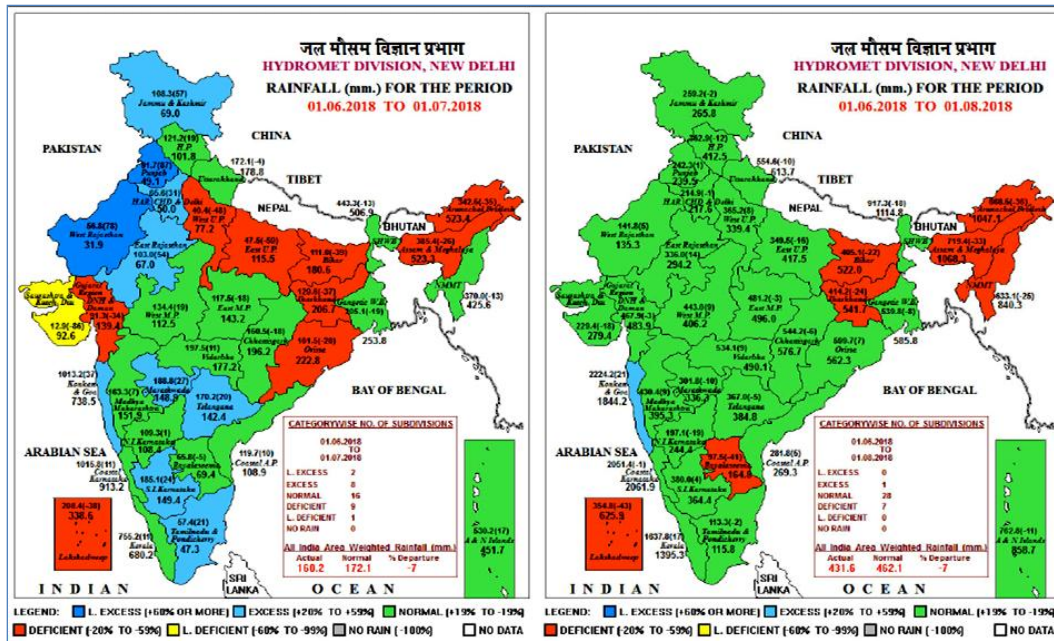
जल मौसम विज्ञान प्रभाग
HYDROMET DIVISION, NEW DELHI
RAINFALL (mm.) FOR THE PERIOD
01.06.2018 TO 01.07.2018

CHINA
PAKISTAN
TIBET
NEPAL
BHUTAN
BAY OF BENGAL
ARABIAN SEA
INDIAN OCEAN
SRI LANKA

108.3(57) Jammu & Kashmir 69.0
121.2(19) H.P. 101.8
172.1(-4) Uttarakhand 178.8
91.7(87) Punjab 49.1
85.6(31) HAR CHD & Delhi 50.0
40.4(-48) West U.P. 77.2
443.3(-13) 506.9
342.6(-35) Arunachal Pradesh 523.4
56.8(78) West Rajasthan 31.9
103.0(54) East Rajasthan 67.0
47.5(-59) East U.P. 115.5
111.8(-38) Bihar 180.6
385.4(-26) Assam & Meghalaya 523.1
Saurashtra & Kutch, Diu
Gujarat Region DNH & Daman
12.9(-86) 92.6
81.3(-34) 139.4
134.4(19) West M.P. 112.5
117.5(-18) East M.P. 143.2
160.5(-18) Chhattisgarh 196.2
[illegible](-37) Jharkhand 206.7
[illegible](-13) Gangetic W.B. 305.1
370.0(-13) NMMT 425.6
197.5(11) Vidarbha 177.2
181.5(-20) Odisha 222.8
253.8
1013.2(37) Konkan & Goa 738.5
183.7(37) Madhya Maharashtra 151.8
188.8(27) Marathwada 148.9
170.2(20) Telangana 142.4
109.3(1) N.I. Karnataka 108.4
65.8(-5) Rayalaseema 69.4
119.7(10) Coastal A.P. 108.9
1015.8(11) Coastal Karnataka 913.2
185.1(24) S.I. Karnataka 149.4
208.4(-38) 338.6 Lakshadweep
755.2(11) Kerala 680.2
57.4(21) Tamilnadu & Pondicherry 47.3
530.2(17) A & N Islands 451.7

CATEGORYWISE NO. OF SUBDIVISIONS
01.06.2018 TO 01.07.2018
L. EXCESS 2
EXCESS 8
NORMAL 16
DEFICIENT 9
L. DEFICIENT 1
NO RAIN 0

All India Area Weighted Rainfall (mm.)
Actual 160.2 Normal 172.1 % Departure -7

LEGEND: L. EXCESS (+60% OR MORE) EXCESS (+20% TO +59%) NORMAL (+19% TO -19%) DEFICIENT (-20% TO -59%) L. DEFICIENT (-60% TO -99%) NO RAIN (-100%) NO DATA

जल मौसम विज्ञान प्रभाग
HYDROMET DIVISION, NEW DELHI
RAINFALL (mm.) FOR THE PERIOD
01.06.2018 TO 01.08.2018

CHINA
PAKISTAN
TIBET
NEPAL
BHUTAN
BAY OF BENGAL
ARABIAN SEA
INDIAN OCEAN
SRI LANKA

250.2(-2) Jammu & Kashmir 265.8
362.0(-12) H.P. 412.5
554.6(-10) Uttarakhand 613.7
242.3(1) Punjab 239.9
214.9(-1) HAR CHD & Delhi 217.6
365.2(8) West U.P. 339.4
917.3(-18) 1114.8
808.6(-36) Arunachal Pradesh 1047.1
141.8(5) West Rajasthan 135.3
336.0(14) East Rajasthan 294.2
349.5(-16) East U.P. 417.5
405.1(-22) Bihar 522.0
719.4(-33) Assam & Meghalaya 1068.1
Saurashtra & Kutch, Diu
Gujarat Region DNH & Daman
229.4(-18) 279.4
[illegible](-5) 483.9
443.0(9) West M.P. 406.2
481.2(-3) East M.P. 496.0
544.2(-5) Chhattisgarh 576.7
414.2(-24) Jharkhand 541.7
639.8(-8) Gangetic W.B.
633.1(-25) NMMT 840.3
534.1(9) Vidarbha 490.1
600.7(7) Odisha 562.3
585.8
2224.2(21) Konkan & Goa 1844.2
430.4(9) Madhya Maharashtra 395.3
301.0(-10) Marathwada 336.3
367.0(-5) Telangana 384.8
197.1(-19) N.I. Karnataka 244.4
97.6(-41) Rayalaseema 164.8
281.6(5) Coastal A.P. 269.3
2051.4(-1) Coastal Karnataka 2061.9
380.0(4) S.I. Karnataka 364.4
354.8(-43) 625.6 Lakshadweep
1637.8(17) Kerala 1395.3
113.3(-2) Tamilnadu & Pondicherry 115.8
762.8(-11) A & N Islands 858.7

CATEGORYWISE NO. OF SUBDIVISIONS
01.06.2018 TO 01.08.2018
L. EXCESS 0
EXCESS 1
NORMAL 28
DEFICIENT 7
L. DEFICIENT 0
NO RAIN 0

All India Area Weighted Rainfall (mm.)
Actual 431.6 Normal 462.1 % Departure -7

LEGEND: L. EXCESS (+60% OR MORE) EXCESS (+20% TO +59%) NORMAL (+19% TO -19%) DEFICIENT (-20% TO -59%) L. DEFICIENT (-60% TO -99%) NO RAIN (-100%) NO DATA